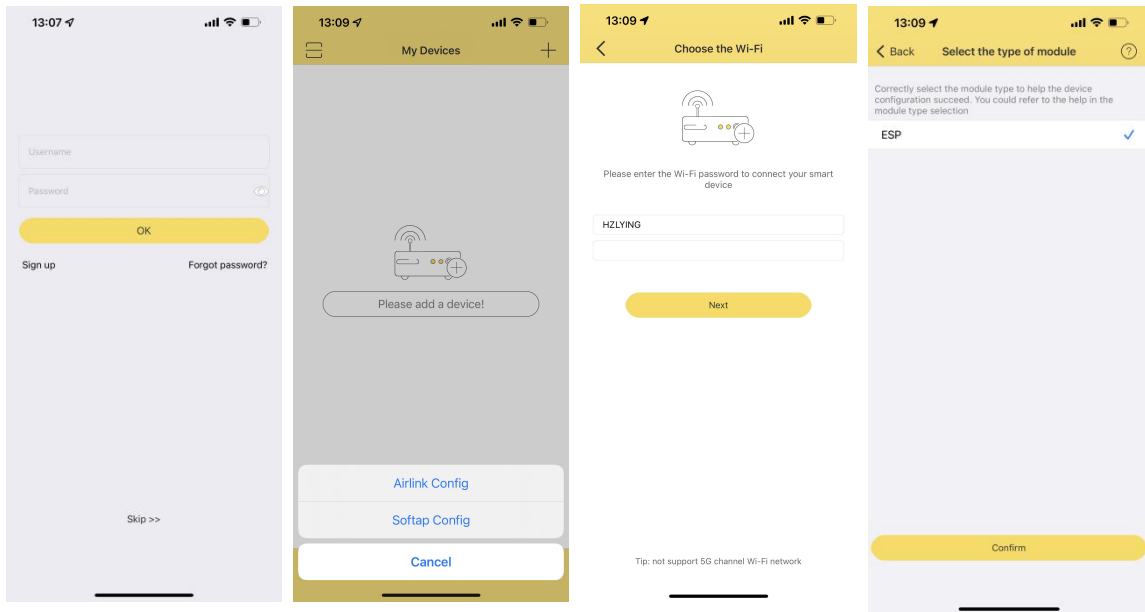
13:07

Username

Password

OK

Sign up

Forgot password?

Skip >>

13:09

My Devices

Please add a device!

Airlink Config

Softap Config

Cancel

13:09

Choose the Wi-Fi

Please enter the Wi-Fi password to connect your smart device

HZLYING

Next

Tip: not support 5G channel Wi-Fi network

13:09

Back

Select the type of module

Correctly select the module type to help the device configuration succeed. You could refer to the help in the module type selection

ESP

Confirm